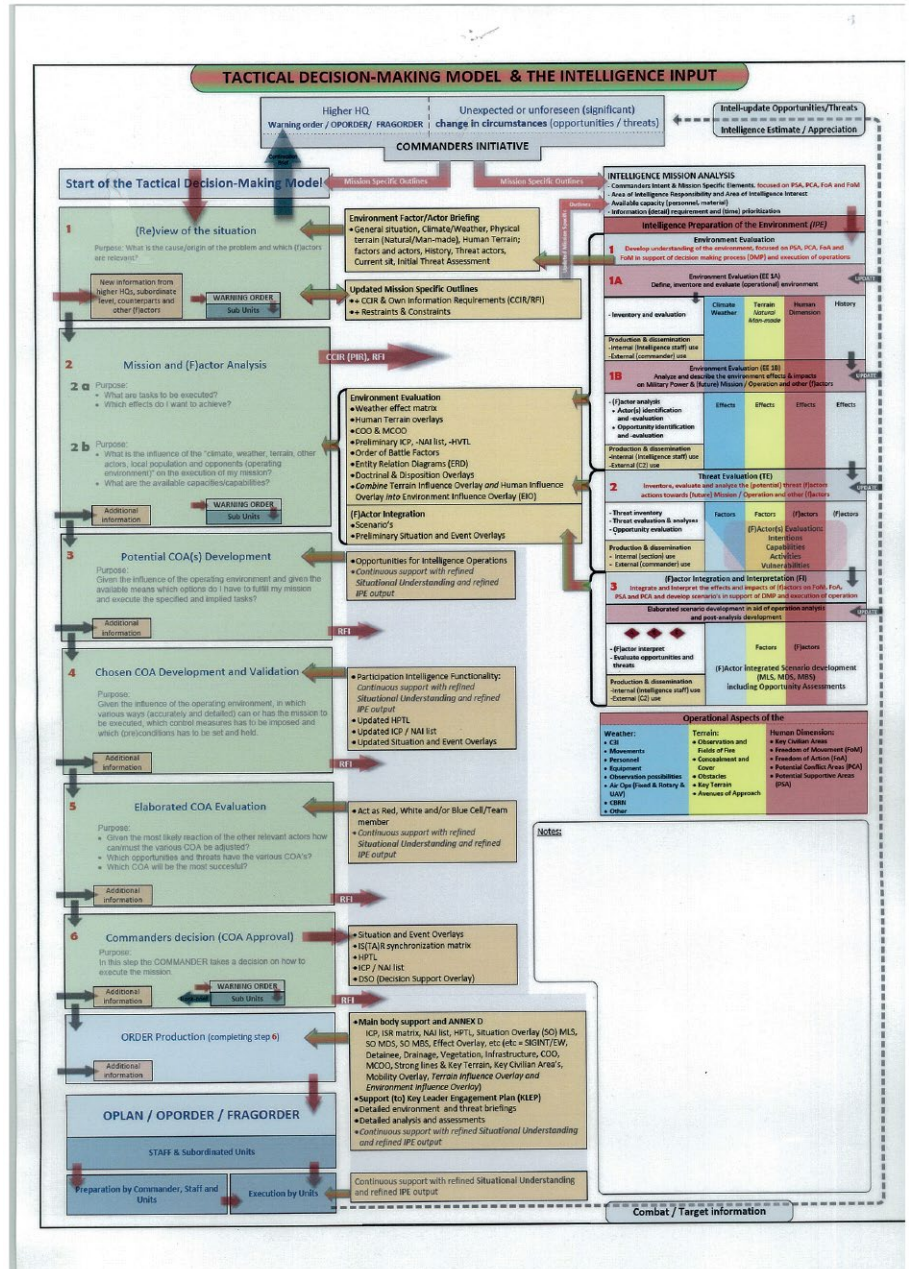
TACTICAL DECISION-MAKING MODEL & THE INTELLIGENCE INPUT

Higher HQ
Warning order / OPORDER / FRAGORDER

Unexpected or unforeseen (significant) change in circumstances (opportunities / threats)

COMMANDERS INITIATIVE

Intell-update Opportunities/Threats
Intelligence Estimate / Appreciation

Start of the Tactical Decision-Making Model

Mission Specific Outlines

Mission Specific Outlines

INTELLIGENCE MISSION ANALYSIS
- Commanders Intent & Mission Specific Elements, focused on PSA, PCA, FoA and FoM
- Area of Intelligence Responsibility and Area of Intelligence Interest
- Available capacity (personnel, material)
- Information (detail) requirement and (time) prioritization

Intelligence Preparation of the Environment (IPE)

1 (Re)view of the situation
Purpose: What is the cause/origin of the problem and which (f)actors are relevant?

New information from higher HQs, subordinate level, counterparts and other (f)actors

WARNING ORDER
Sub Units

Environment Factor/Actor Briefing
• General situation, Climate/Weather, Physical terrain (Natural/Man-made), Human Terrain; factors and actors, History, Threat actors, Current sit, Initial Threat Assessment

Updated Mission Specific Outlines
•+ CCIR & Own Information Requirements (CCIR/RFI)
•+ Restraints & Constraints

1 Environment Evaluation
Develop understanding of the environment, focused on PSA, PCA, FoA and FoM in support of decision making process (DMP) and execution of operations

1A Environment Evaluation (EE 1A)
Define, inventore and evaluate (operational) environment

UPDATE

| | Climate Weather | Terrain Natural Man-made | Human Dimension | History |
|---|---|---|---|---|
| - Inventory and evaluation | | | | |
| Production & dissemination -Internal (Intelligence staff) use -External (commander) use | | | | |

2 Mission and (F)actor Analysis

CCIR (PIR), RFI

2 a Purpose:
• What are tasks to be executed?
• Which effects do I want to achieve?

2 b Purpose:
• What is the influence of the "climate, weather, terrain, other actors, local population and opponents (operating environment)" on the execution of my mission?
• What are the available capacities/capabilities?

Additional information

WARNING ORDER
Sub Units

1B Environment Evaluation (EE 1B)
Analyze and describe the environment effects & impacts on Military Power & (future) Mission / Operation and other (f)actors

UPDATE

| | | | | |
|---|---|---|---|---|
| - (F)actor analysis • Actor(s) identification and -evaluation • Opportunity identification and -evaluation | Effects | Effects | Effects | Effects |
| Production & dissemination -Internal (Intelligence staff) use -External (C2) use | | | | |

Environment Evaluation
• Weather effect matrix
• Human Terrain overlays
• COO & MCOO
• Preliminary ICP, -NAI list, -HVTL
• Order of Battle Factors
• Entity Relation Diagrams (ERD)
• Doctrinal & Disposition Overlays
• Combine Terrain Influence Overlay and Human Influence Overlay into Environment Influence Overlay (EIO)

(F)Actor Integration
• Scenario's
• Preliminary Situation and Event Overlays

2 Threat Evaluation (TE)
Inventore, evaluate and analyze the (potential) threat (f)actors actions towards (future) Mission / Operation and other (f)actors

UPDATE

| | | | | |
|---|---|---|---|---|
| - Threat inventory - Threat evaluation & analyzes - Opportunity evaluation | Factors | Factors | (F)actors | (F)actors |
| Production & dissemination - Internal (section) use - External (commander) use | (F)Actor(s) Evaluation: Intentions Capabilities Activities Vulnerabilities | | | |

3 Potential COA(s) Development
Purpose:
Given the influence of the operating environment and given the available means which options do I have to fulfill my mission and execute the specified and implied tasks?

Additional information

RFI

• Opportunities for Intelligence Operations
• Continuous support with refined Situational Understanding and refined IPE output

3 (F)actor Integration and Interpretation (FI)
Integrate and interpret the effects and impacts of (f)actors on FoM, FoA, PSA and PCA and develop scenario's in support of DMP and execution of operation

Elaborated scenario development in aid of operation analysis and post-analysis development

UPDATE

| | | |
|---|---|---|
| - (F)actor intergrat - Evaluate opportunities and threats | Factors | (F)actors |
| Production & dissemination -Internal (Intelligence staff) use -External (C2) use | (F)Actor Integrated Scenario development (MLS, MDS, MBS) including Opportunity Assessments | |

4 Chosen COA Development and Validation
Purpose:
Given the influence of the operating environment, in which various ways (accurately and detailed) can or has the mission to be executed, which control measures has to be imposed and which (pre)conditions has to be set and held.

Additional information

RFI

• Participation Intelligence Functionality: Continuous support with refined Situational Understanding and refined IPE output
• Updated HPTL
• Updated ICP / NAI list
• Updated Situation and Event Overlays

Operational Aspects of the

| Weather: | Terrain: | Human Dimension: |
|---|---|---|
| • C3I • Movements • Personnel • Equipment • Observation possibilities • Air Ops (Fixed & Rotary & UAV) • CBRN • Other | • Observation and Fields of Fire • Concealment and Cover • Obstacles • Key Terrain • Avenues of Approach | • Key Civilian Areas • Freedom of Movement (FoM) • Freedom of Action (FoA) • Potential Conflict Areas (PCA) • Potential Supportive Areas (PSA) |

5 Elaborated COA Evaluation
Purpose:
• Given the most likely reaction of the other relevant actors how can/must the various COA be adjusted?
• Which opportunities and threats have the various COA's?
• Which COA will be the most successful?

Additional information

RFI

• Act as Red, White and/or Blue Cell/Team member
• Continuous support with refined Situational Understanding and refined IPE output

Notes:

6 Commanders decision (COA Approval)
Purpose:
In this step the COMMANDER takes a decision on how to execute the mission.

Additional information

WARNING ORDER
Sub Units

RFI

• Situation and Event Overlays
• IS(TA)R synchronization matrix
• HPTL
• ICP / NAI list
• DSO (Decision Support Overlay)

ORDER Production (completing step 6)

Additional information

• Main body support and ANNEX D
ICP, ISR matrix, NAI list, HPTL, Situation Overlay (SO) MLS, SO MDS, SO MBS, Effect Overlay, etc (etc = SIGINT/EW, Detainee, Drainage, Vegetation, Infrastructure, COO, MCOO, Strong lines & Key Terrain, Key Civilian Area's, Mobility Overlay, Terrain Influence Overlay and Environment Influence Overlay)
• Support (to) Key Leader Engagement Plan (KLEP)
• Detailed environment and threat briefings
• Detailed analysis and assessments
• Continuous support with refined Situational Understanding and refined IPE output

OPLAN / OPORDER / FRAGORDER

STAFF & Subordinated Units

Preparation by Commander, Staff and Units

Execution by Units

Continuous support with refined Situational Understanding and refined IPE output

Combat / Target information